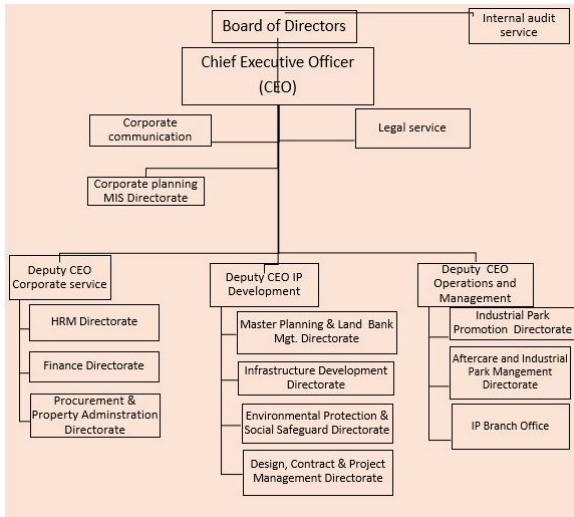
Board of Directors

Internal audit service

Chief Executive Officer (CEO)

Corporate communication

Legal service

Corporate planning MIS Directorate

Deputy CEO Corporate service

HRM Directorate

Finance Directorate

Procurement & Property Adminstration Directorate

Deputy CEO IP Development

Master Planning & Land Bank Mgt. Directorate

Infrastructure Development Directorate

Environmental Protection & Social Safeguard Directorate

Design, Contract & Project Management Directorate

Deputy CEO Operations and Management

Industrial Park Promotion Directorate

Aftercare and Industrial Park Mangement Directorate

IP Branch Office